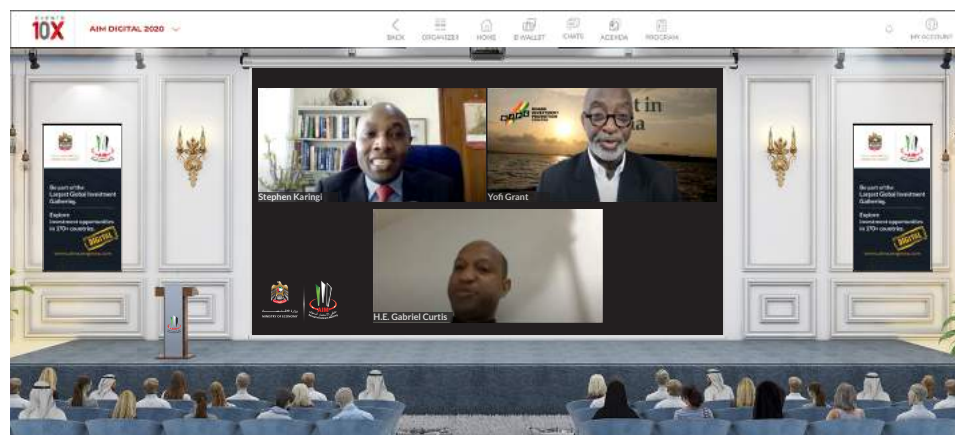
EVENTS 10X

AIM DIGITAL 2020

BACK ORGANIZER HOME E-WALLET CHATS AGENDA PROGRAM

MY ACCOUNT

Be part of the Largest Global Investment Gathering.

Explore investment opportunities in 170+ countries.

DIGITAL

www.aimcongress.com

Stephen Karingi

GHANA INVESTMENT PROMOTION CENTRE

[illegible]t in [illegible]a

Yofi Grant

H.E. Gabriel Curtis

Be part of the Largest Global Investment Gathering.

Explore investment opportunities in 170+ countries.

DIGITAL

www.aimcongress.com